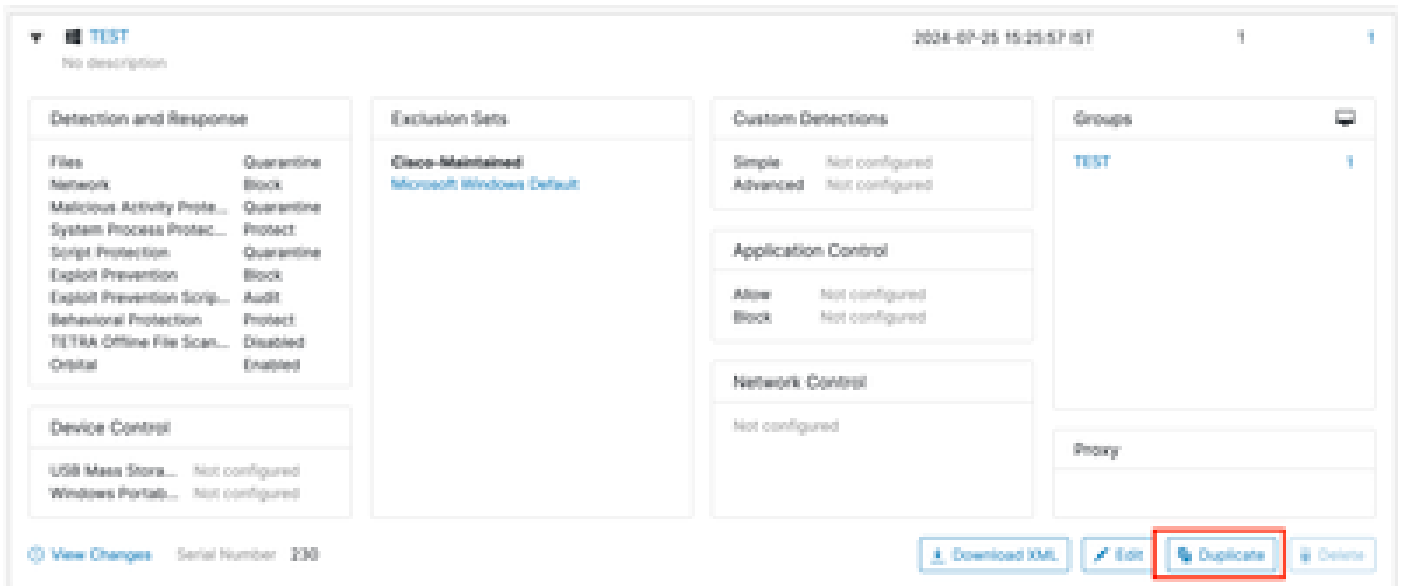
TEST
No description

2024-07-25 15:25:57 IST 1 1

Detection and Response

| | |
|---|---|
| Files | Quarantine |
| Network | Block |
| Malicious Activity Prote... | Quarantine |
| System Process Protec... | Protect |
| Script Protection | Quarantine |
| Exploit Prevention | Block |
| Exploit Prevention Scrip... | Audit |
| Behavioral Protection | Protect |
| TETRA Offline File Scan... | Disabled |
| Orbital | Enabled |

Device Control

| | |
|---|---|
| USB Mass Stora... | Not configured |
| Windows Portab... | Not configured |

Exclusion Sets

Cisco-Maintained
Microsoft Windows Default

Custom Detections

| | |
|---|---|
| Simple | Not configured |
| Advanced | Not configured |

Application Control

| | |
|---|---|
| Allow | Not configured |
| Block | Not configured |

Network Control

Not configured

Groups

TEST 1

Proxy

View Changes Serial Number 230

Download XML Edit Duplicate Delete